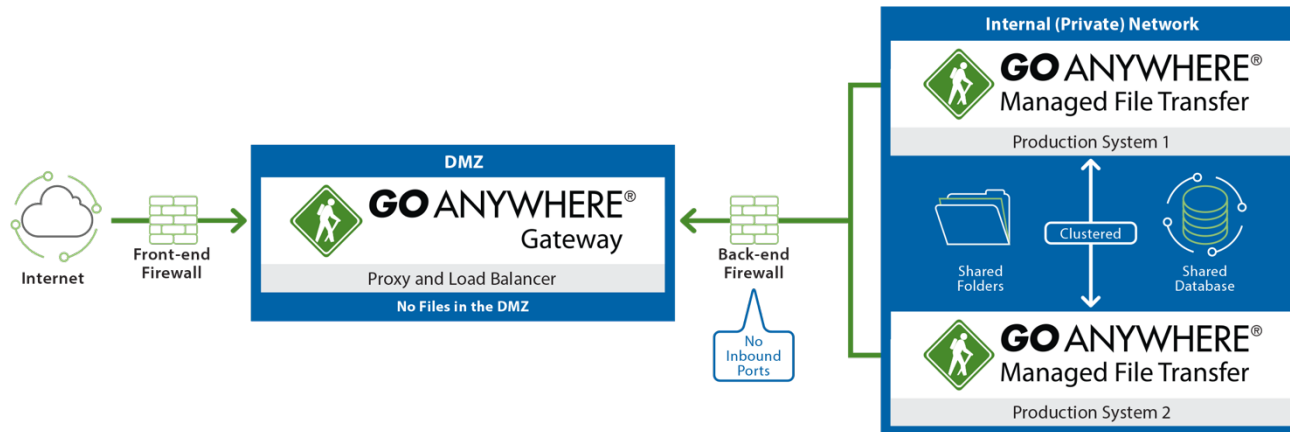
Internet

Front-end Firewall

DMZ

GO ANYWHERE®
Gateway

Proxy and Load Balancer

No Files in the DMZ

Back-end Firewall

No Inbound Ports

Internal (Private) Network

GO ANYWHERE®
Managed File Transfer

Production System 1

Shared Folders

Clustered

Shared Database

GO ANYWHERE®
Managed File Transfer

Production System 2